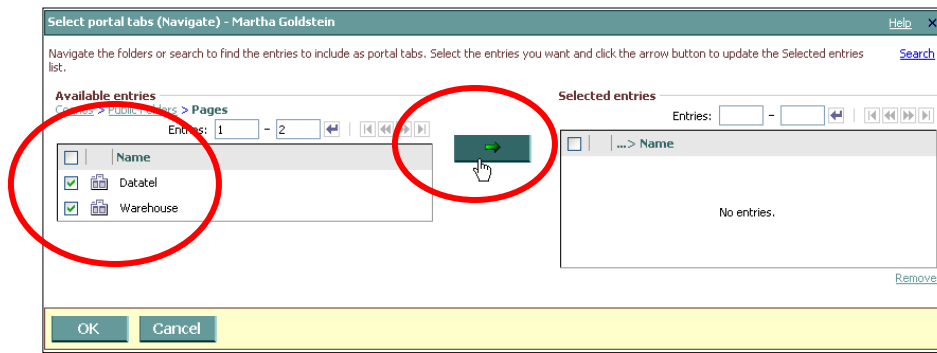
Select portal tabs (Navigate) - Martha Goldstein

Help

Navigate the folders or search to find the entries to include as portal tabs. Select the entries you want and click the arrow button to update the Selected entries list.

Search

Available entries

Cognos > Public Folders > Pages

Entries: 1 – 2

| | | Name |
|---|---|---|
| ☑ | | Datatel |
| ☑ | | Warehouse |

Selected entries

Entries: –

| | ...> Name |
|---|---|
| | No entries. |

Remove

OK

Cancel